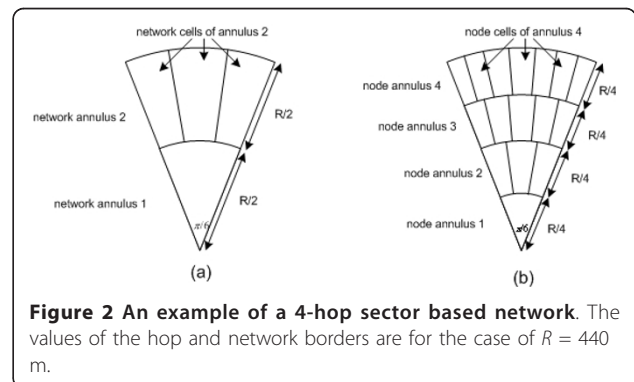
network cells of annulus 2

network annulus 2

R/2

network annulus 1

R/2

$\pi/6$

(a)

node cells of annulus 4

node annulus 4

R/4

node annulus 3

R/4

node annulus 2

R/4

node annulus 1

R/4

$\pi/6$

(b)

**Figure 2 An example of a 4-hop sector based network**. The values of the hop and network borders are for the case of $R$ = 440 m.